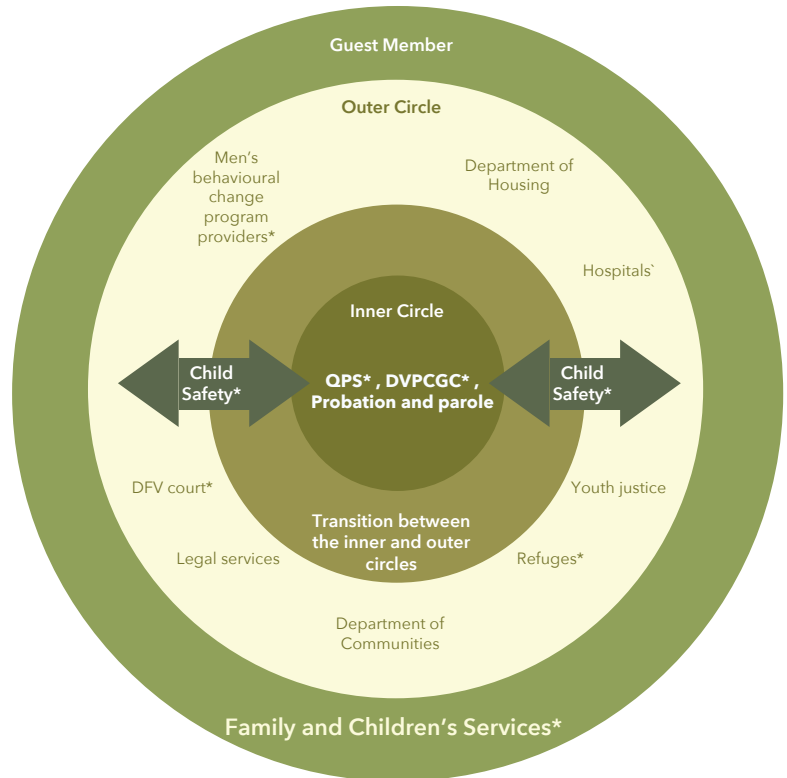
Guest Member

Outer Circle

Men's behavioural change program providers*

Department of Housing

Hospitals`

Inner Circle

Child Safety*

QPS* , DVPCGC* , Probation and parole

Child Safety*

DFV court*

Youth justice

Transition between the inner and outer circles

Legal services

Refuges*

Department of Communities

Family and Children's Services*